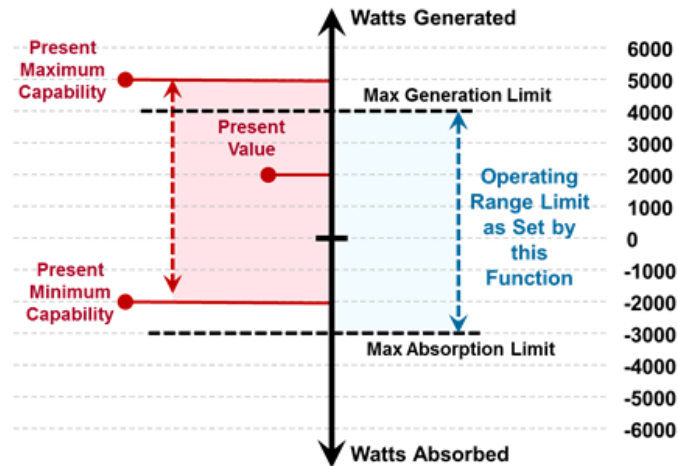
Watts Generated

Present Maximum Capability

Max Generation Limit

Present Value

Operating Range Limit as Set by this Function

Present Minimum Capability

Max Absorption Limit

Watts Absorbed

6000
5000
4000
3000
2000
1000
0
-1000
-2000
-3000
-4000
-5000
-6000